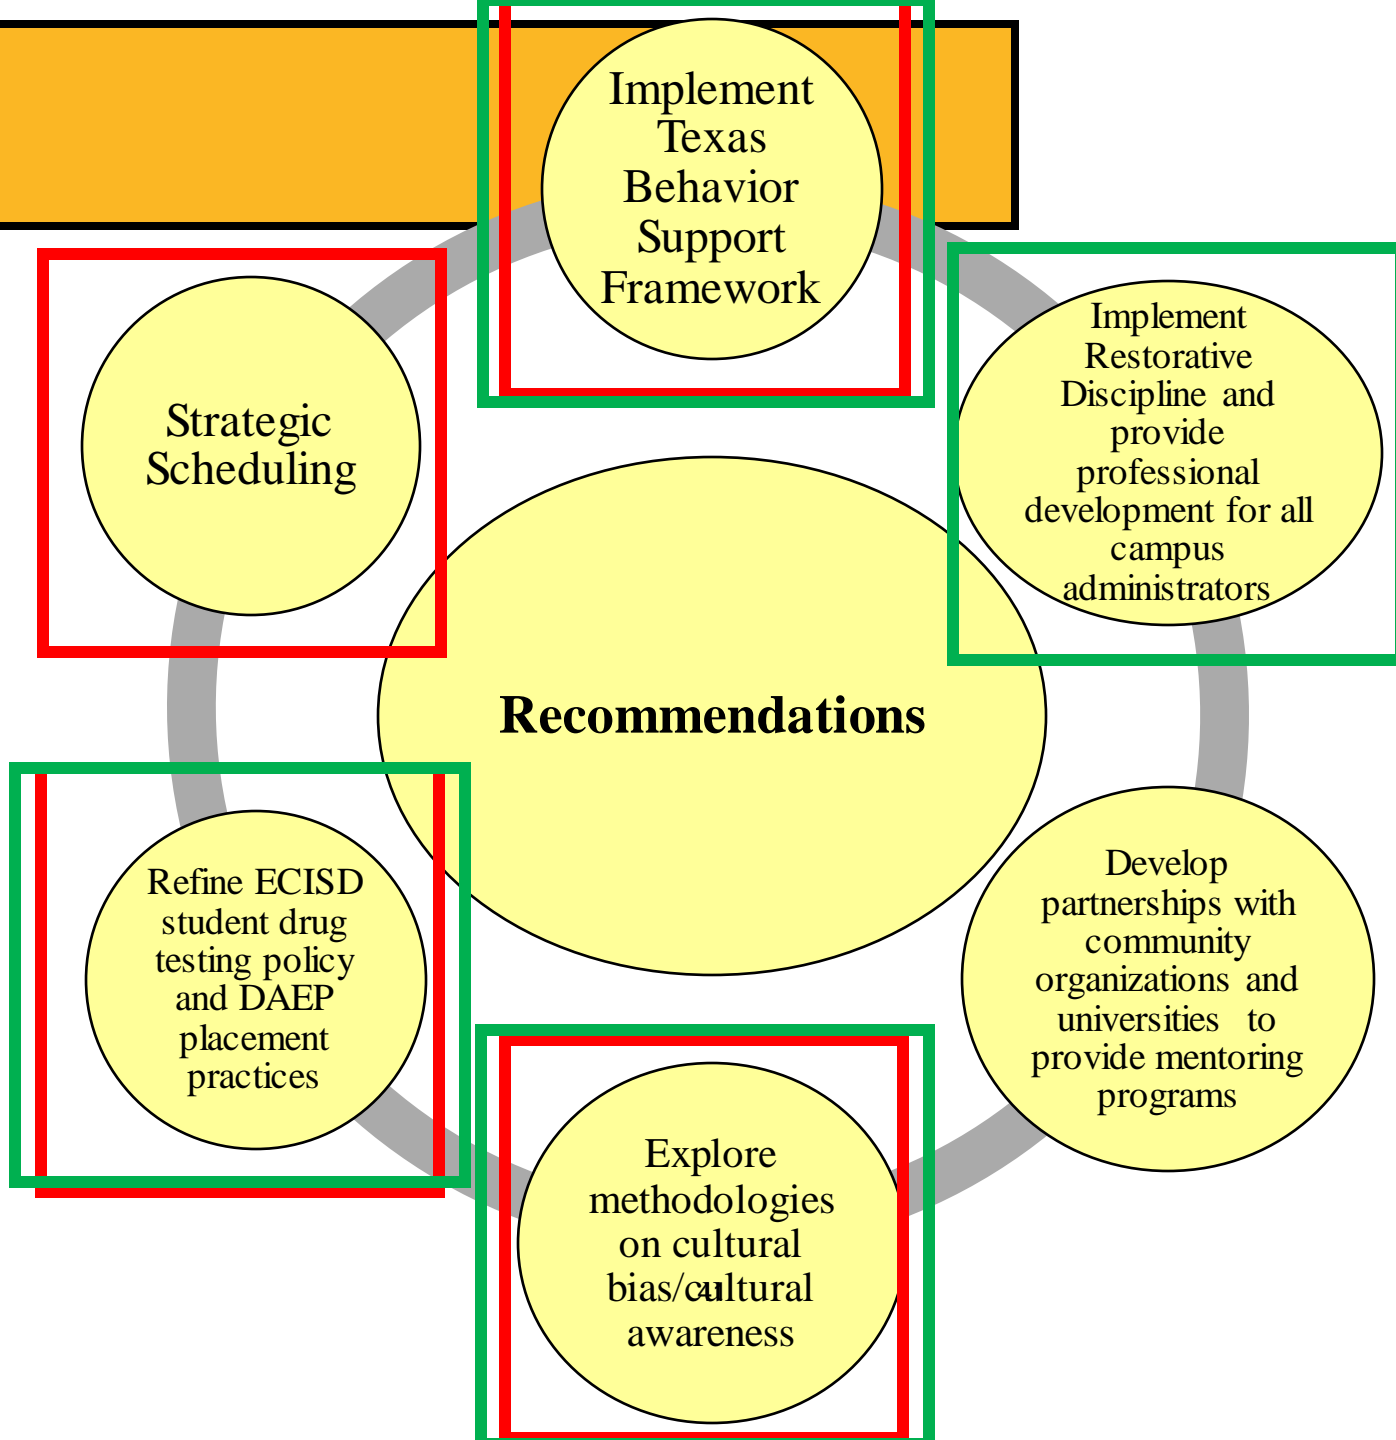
Implement Texas Behavior Support Framework

Strategic Scheduling

Implement Restorative Discipline and provide professional development for all campus administrators

Recommendations

Refine ECISD student drug testing policy and DAEP placement practices

Develop partnerships with community organizations and universities to provide mentoring programs

Explore methodologies on cultural bias/cultural awareness

41